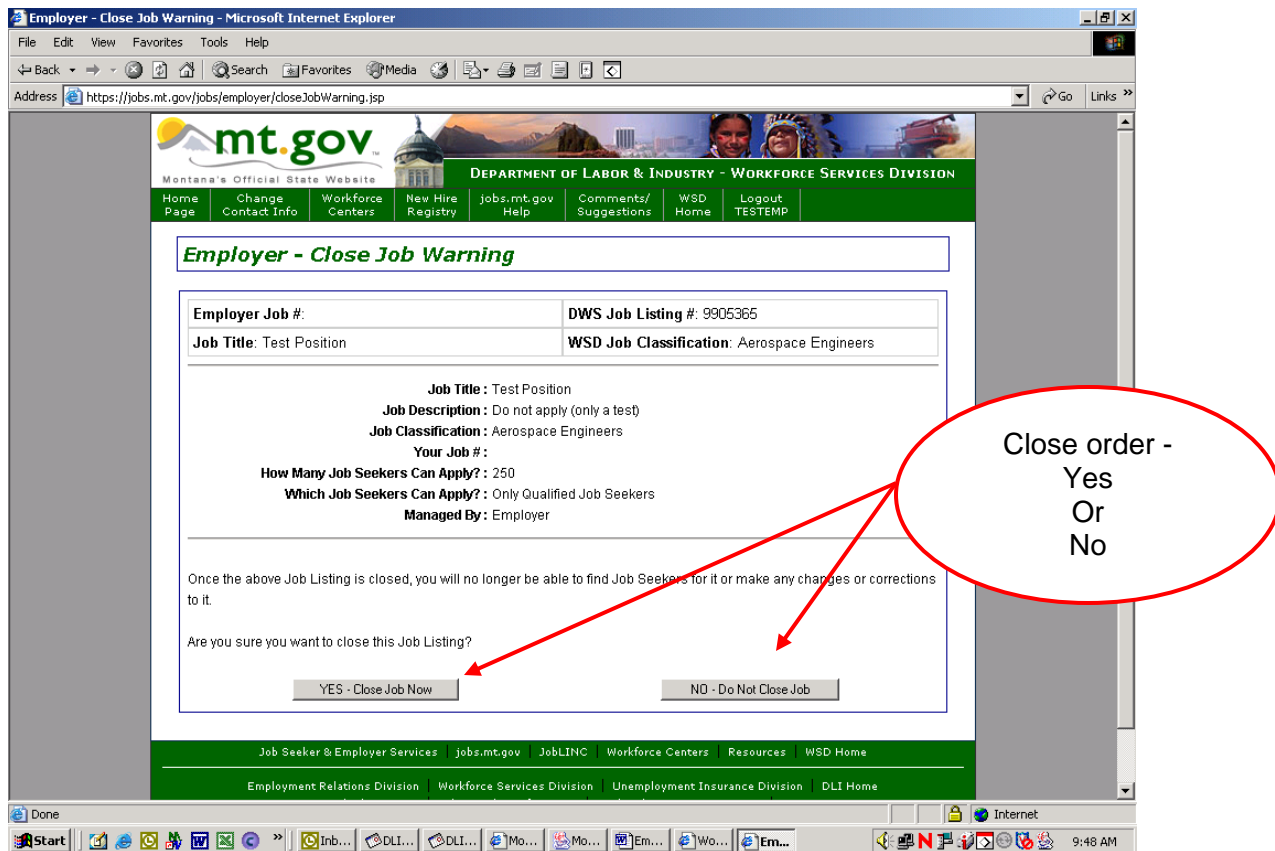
Employer - Close Job Warning - Microsoft Internet Explorer

File Edit View Favorites Tools Help

Back Search Favorites Media

Address https://jobs.mt.gov/jobs/employer/closeJobWarning.jsp

Go Links

mt.gov
Montana's Official State Website

DEPARTMENT OF LABOR & INDUSTRY - WORKFORCE SERVICES DIVISION

Home Page | Change Contact Info | Workforce Centers | New Hire Registry | jobs.mt.gov Help | Comments/ Suggestions | WSD Home | Logout TESTEMP

Employer - Close Job Warning

| Employer Job #: | DWS Job Listing #: 9905365 |
|---|---|
| Job Title: Test Position | WSD Job Classification: Aerospace Engineers |

Job Title : Test Position
Job Description : Do not apply (only a test)
Job Classification : Aerospace Engineers
Your Job # :
How Many Job Seekers Can Apply? : 250
Which Job Seekers Can Apply? : Only Qualified Job Seekers
Managed By : Employer

Once the above Job Listing is closed, you will no longer be able to find Job Seekers for it or make any changes or corrections to it.

Are you sure you want to close this Job Listing?

YES - Close Job Now

NO - Do Not Close Job

Close order - Yes Or No

Job Seeker & Employer Services | jobs.mt.gov | JobLINC | Workforce Centers | Resources | WSD Home

Employment Relations Division | Workforce Services Division | Unemployment Insurance Division | DLI Home

Done

Internet

Start | Inb... | DLI... | DLI... | Mo... | Mo... | Em... | Wo... | Em...

9:48 AM